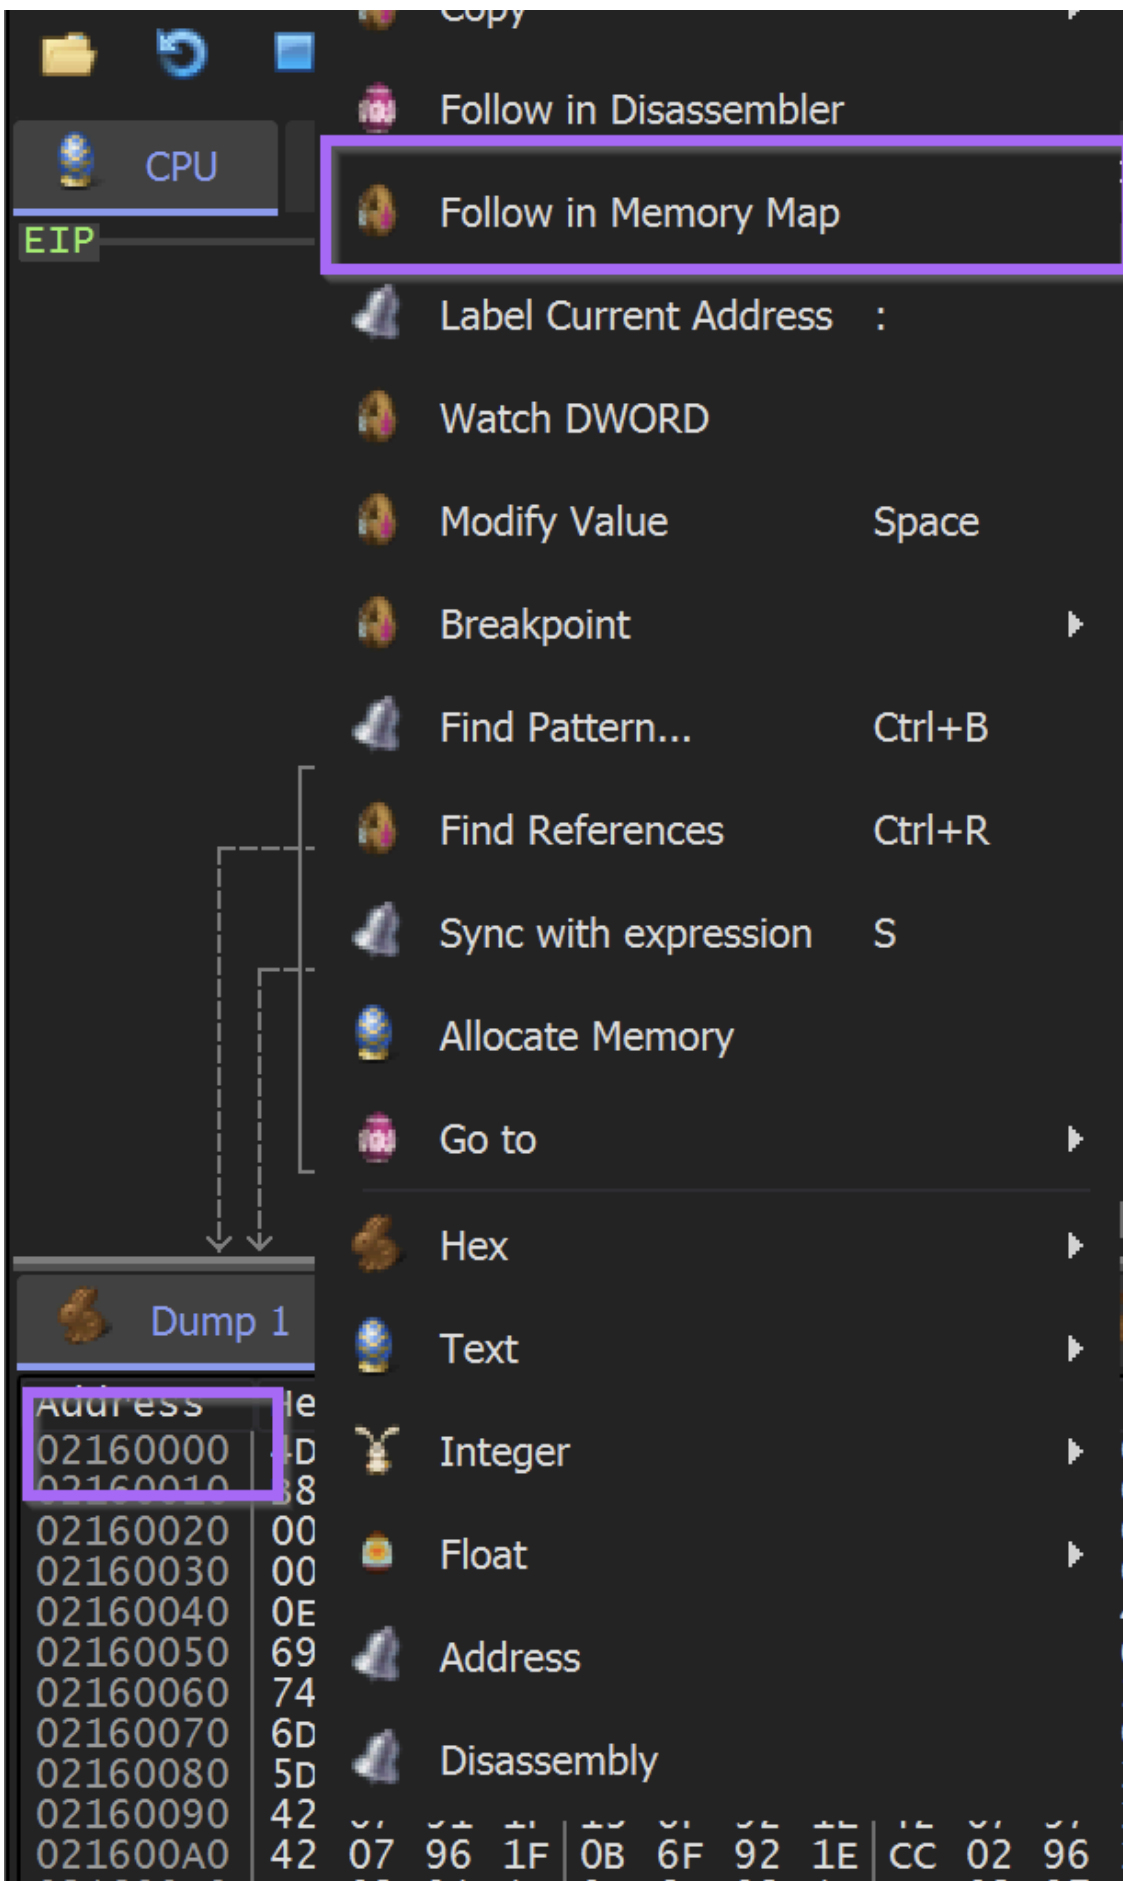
CPU

EIP

Copy

Follow in Disassembler

Follow in Memory Map

Label Current Address :

Watch DWORD

Modify Value Space

Breakpoint

Find Pattern... Ctrl+B

Find References Ctrl+R

Sync with expression S

Allocate Memory

Go to

Hex

Text

Integer

Float

Address

Disassembly

Dump 1

| Address | He |
|---|---|
| 02160000 | 4D |
| 02160010 | 38 |
| 02160020 | 00 |
| 02160030 | 00 |
| 02160040 | 0E |
| 02160050 | 69 |
| 02160060 | 74 |
| 02160070 | 6D |
| 02160080 | 5D |
| 02160090 | 42 |
| 021600A0 | 42 07 96 1F 0B 6F 92 1E CC 02 96 |